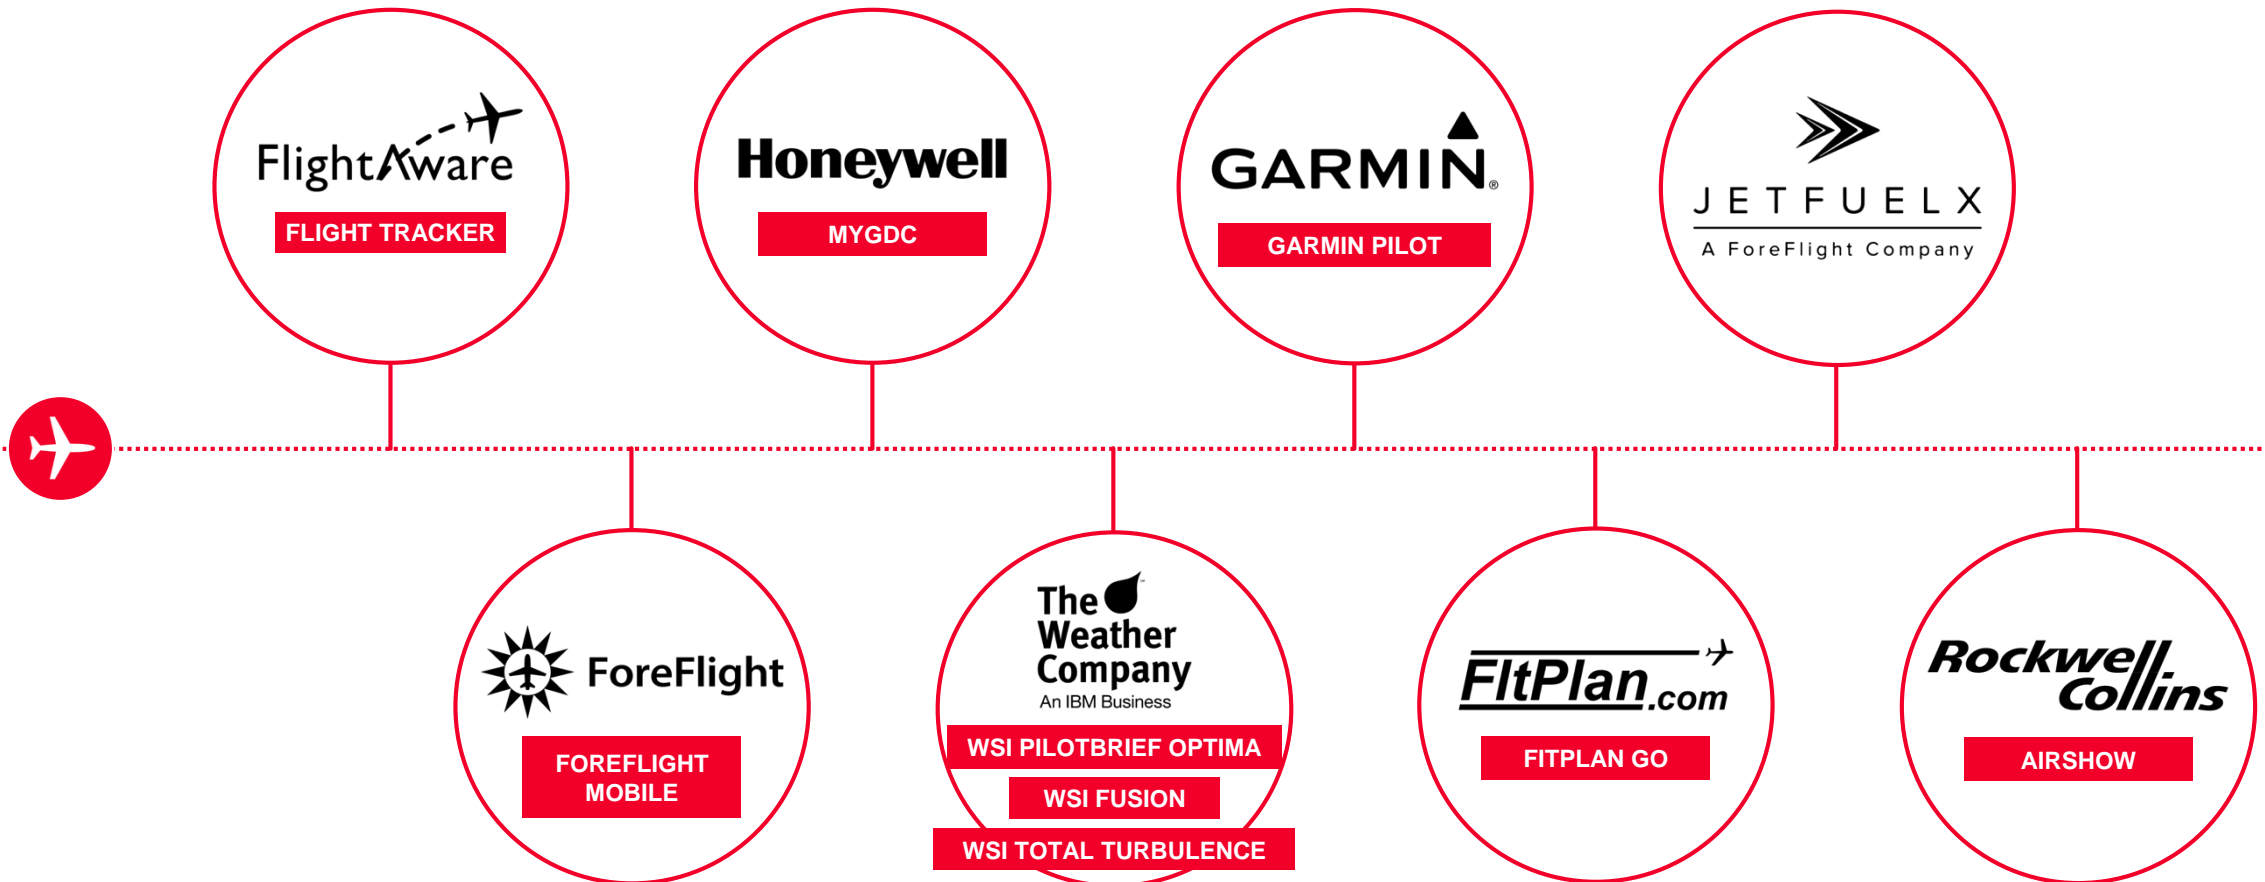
FlightAware
FLIGHT TRACKER

Honeywell
MYGDC

GARMIN.
GARMIN PILOT

JETFUELX
A ForeFlight Company

ForeFlight
FOREFLIGHT MOBILE

The Weather Company
An IBM Business
WSI PILOTBRIEF OPTIMA
WSI FUSION
WSI TOTAL TURBULENCE

FltPlan.com
FITPLAN GO

Rockwell Collins
AIRSHOW